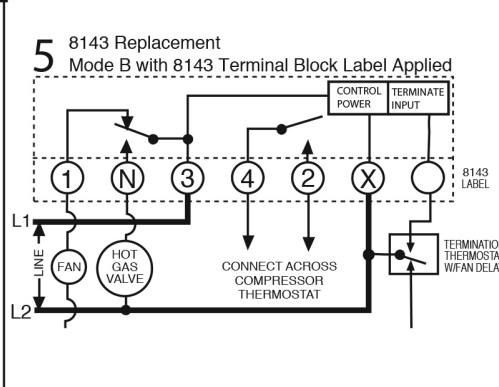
5 8143 Replacement
Mode B with 8143 Terminal Block Label Applied

CONTROL POWER
TERMINATE INPUT

1
N
3
4
2
X

8143 LABEL

L1
LINE
L2

FAN
HOT GAS VALVE

CONNECT ACROSS COMPRESSOR THERMOSTAT

TERMINATIO
THERMOSTA
W/FAN DELA